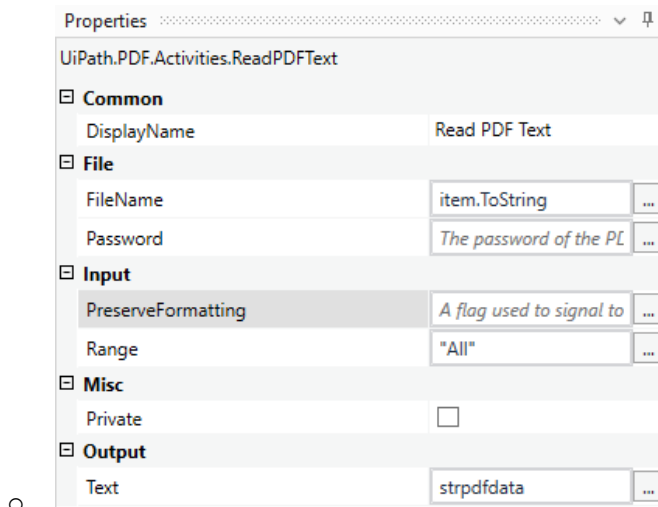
Properties

UiPath.PDF.Activities.ReadPDFText

⊟ Common

| | |
|---|---|
| DisplayName | Read PDF Text |

⊟ File

| | |
|---|---|
| FileName | item.ToString ... |
| Password | The password of the PL ... |

⊟ Input

| | |
|---|---|
| PreserveFormatting | A flag used to signal to ... |
| Range | "All" ... |

⊟ Misc

| | |
|---|---|
| Private | ☐ |

⊟ Output

| | |
|---|---|
| Text | strpdfdata ... |